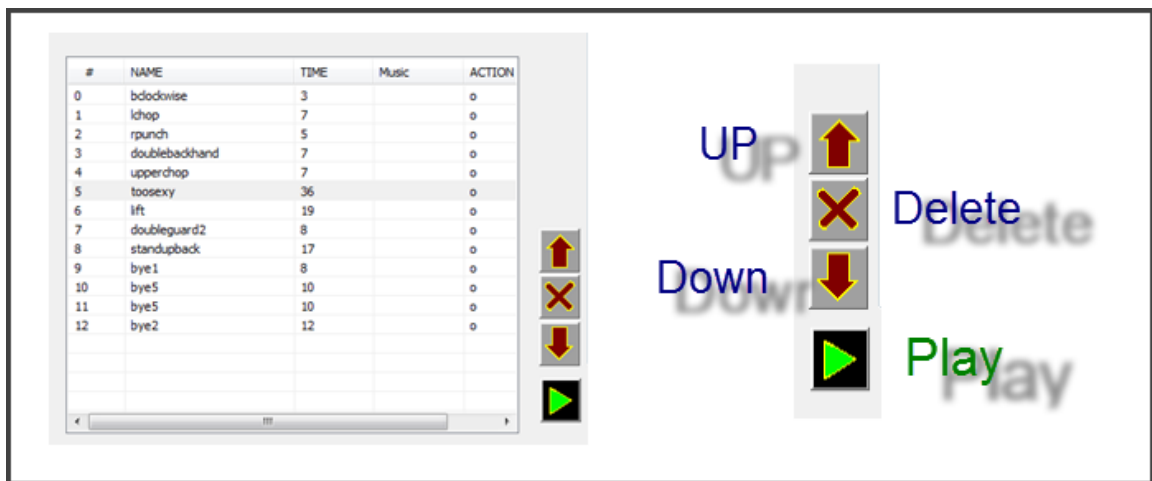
| # | NAME | TIME | Music | ACTION |
|---|---|---|---|---|
| 0 | bclockwise | 3 | | o |
| 1 | lchop | 7 | | o |
| 2 | rpunch | 5 | | o |
| 3 | doublebackhand | 7 | | o |
| 4 | upperchop | 7 | | o |
| 5 | toosexy | 36 | | o |
| 6 | lift | 19 | | o |
| 7 | doubleguard2 | 8 | | o |
| 8 | standupback | 17 | | o |
| 9 | bye1 | 8 | | o |
| 10 | bye5 | 10 | | o |
| 11 | bye5 | 10 | | o |
| 12 | bye2 | 12 | | o |

UP

Delete

Down

Play